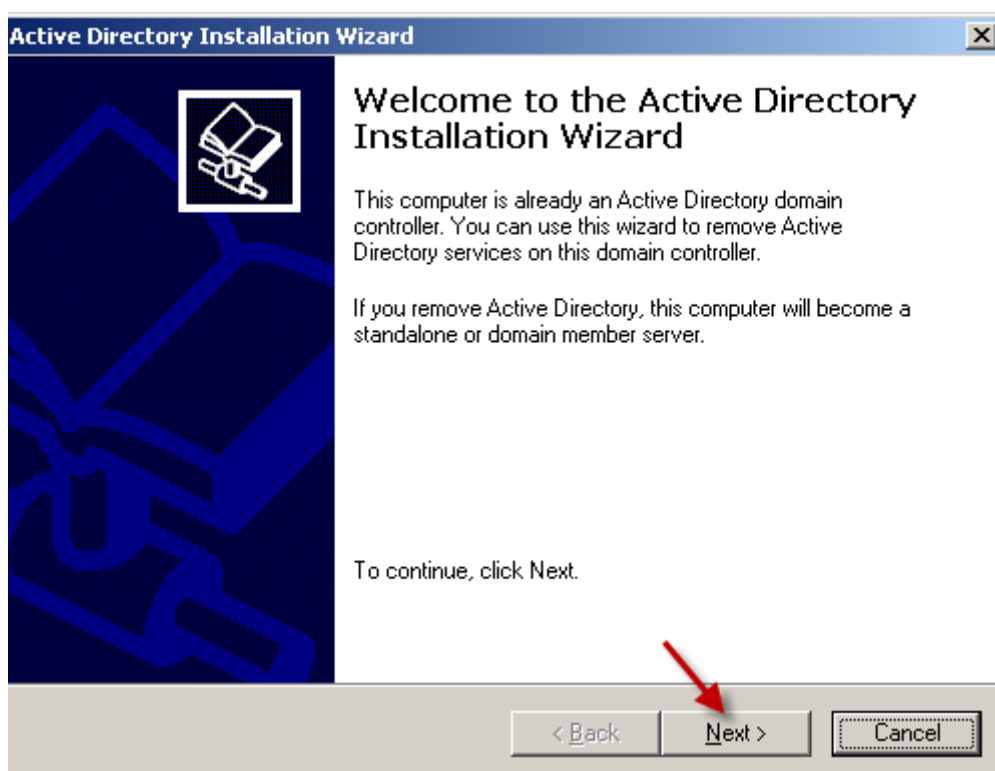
Active Directory Installation Wizard

Welcome to the Active Directory Installation Wizard

This computer is already an Active Directory domain controller. You can use this wizard to remove Active Directory services on this domain controller.

If you remove Active Directory, this computer will become a standalone or domain member server.

To continue, click Next.

< Back
Next >
Cancel